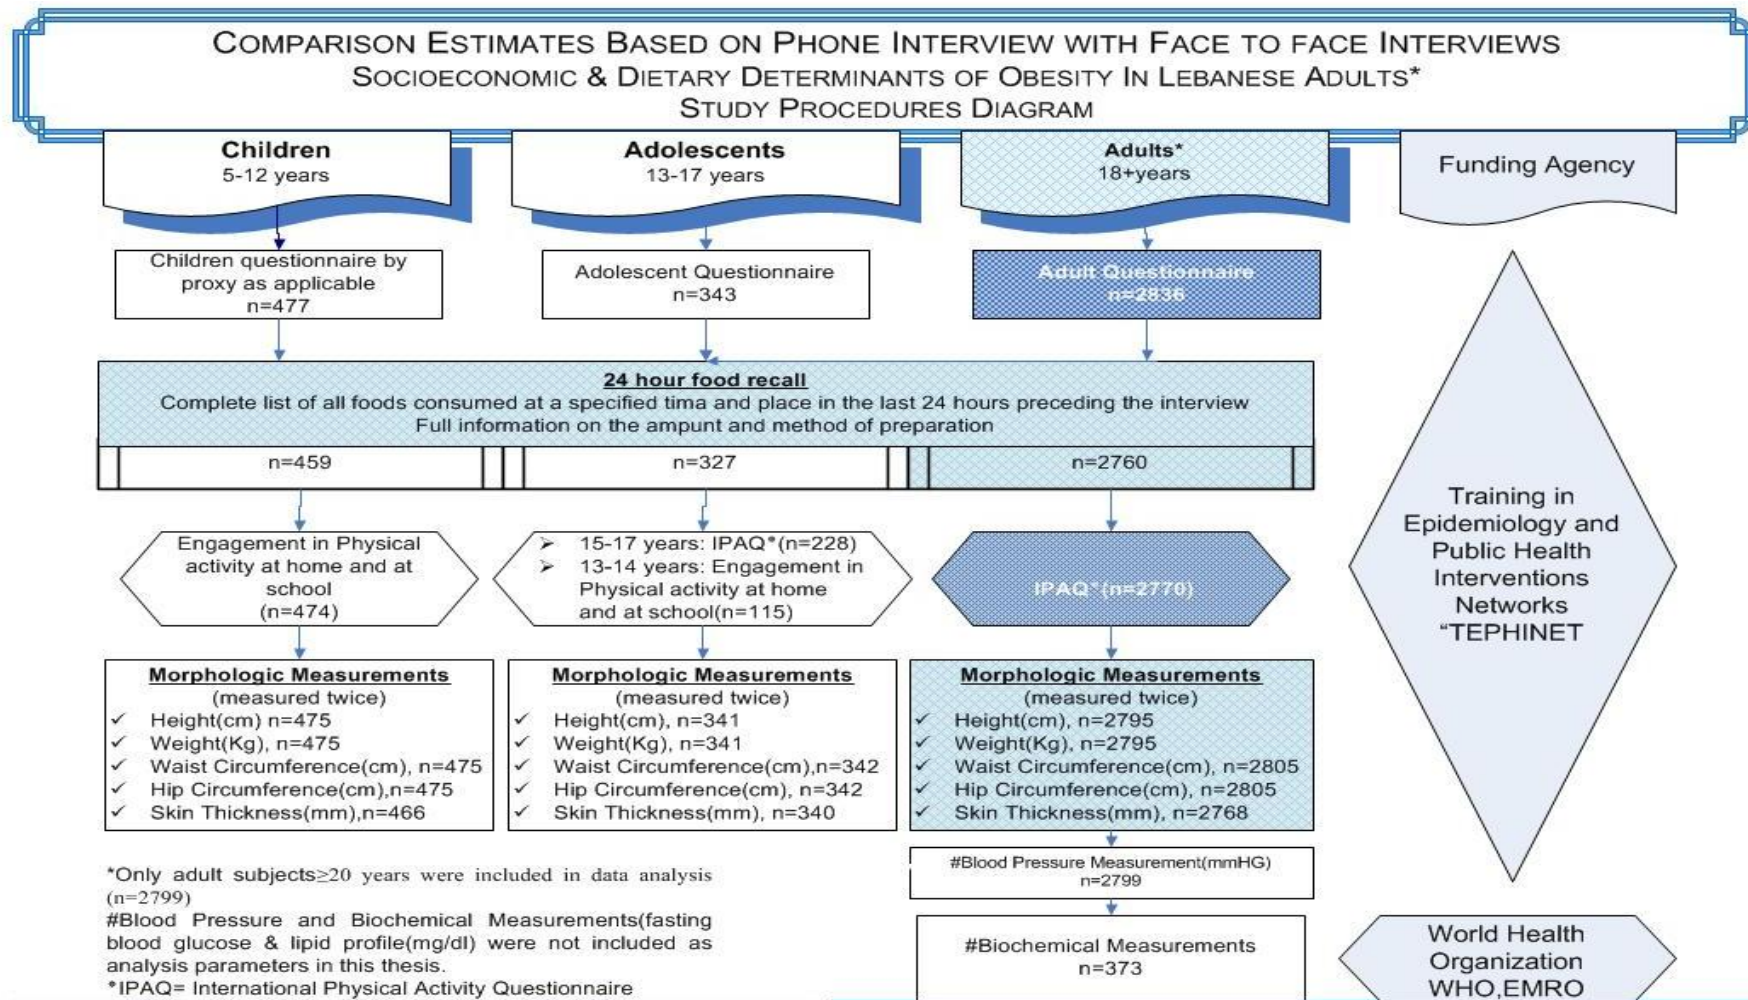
COMPARISON ESTIMATES BASED ON PHONE INTERVIEW WITH FACE TO FACE INTERVIEWS
SOCIOECONOMIC & DIETARY DETERMINANTS OF OBESITY IN LEBANESE ADULTS*
STUDY PROCEDURES DIAGRAM

Children
5-12 years

Adolescents
13-17 years

Adults*
18+years

Funding Agency

Children questionnaire by proxy as applicable
n=477

Adolescent Questionnaire
n=343

Adult Questionnaire
n=2836

24 hour food recall
Complete list of all foods consumed at a specified tima and place in the last 24 hours preceding the interview
Full information on the ampunt and method of preparation

n=459

n=327

n=2760

Engagement in Physical activity at home and at school
(n=474)

➢ 15-17 years: IPAQ*(n=228)
➢ 13-14 years: Engagement in Physical activity at home and at school(n=115)

IPAQ*(n=2770)

Training in Epidemiology and Public Health Interventions Networks "TEPHINET

Morphologic Measurements
(measured twice)
✓ Height(cm) n=475
✓ Weight(Kg), n=475
✓ Waist Circumference(cm), n=475
✓ Hip Circumference(cm),n=475
✓ Skin Thickness(mm),n=466

Morphologic Measurements
(measured twice)
✓ Height(cm), n=341
✓ Weight(Kg), n=341
✓ Waist Circumference(cm),n=342
✓ Hip Circumference(cm), n=342
✓ Skin Thickness(mm), n=340

Morphologic Measurements
(measured twice)
✓ Height(cm), n=2795
✓ Weight(Kg), n=2795
✓ Waist Circumference(cm), n=2805
✓ Hip Circumference(cm), n=2805
✓ Skin Thickness(mm), n=2768

#Blood Pressure Measurement(mmHG)
n=2799

#Biochemical Measurements
n=373

*Only adult subjects≥20 years were included in data analysis (n=2799)
#Blood Pressure and Biochemical Measurements(fasting blood glucose & lipid profile(mg/dl) were not included as analysis parameters in this thesis.
*IPAQ= International Physical Activity Questionnaire

World Health Organization
WHO,EMRO